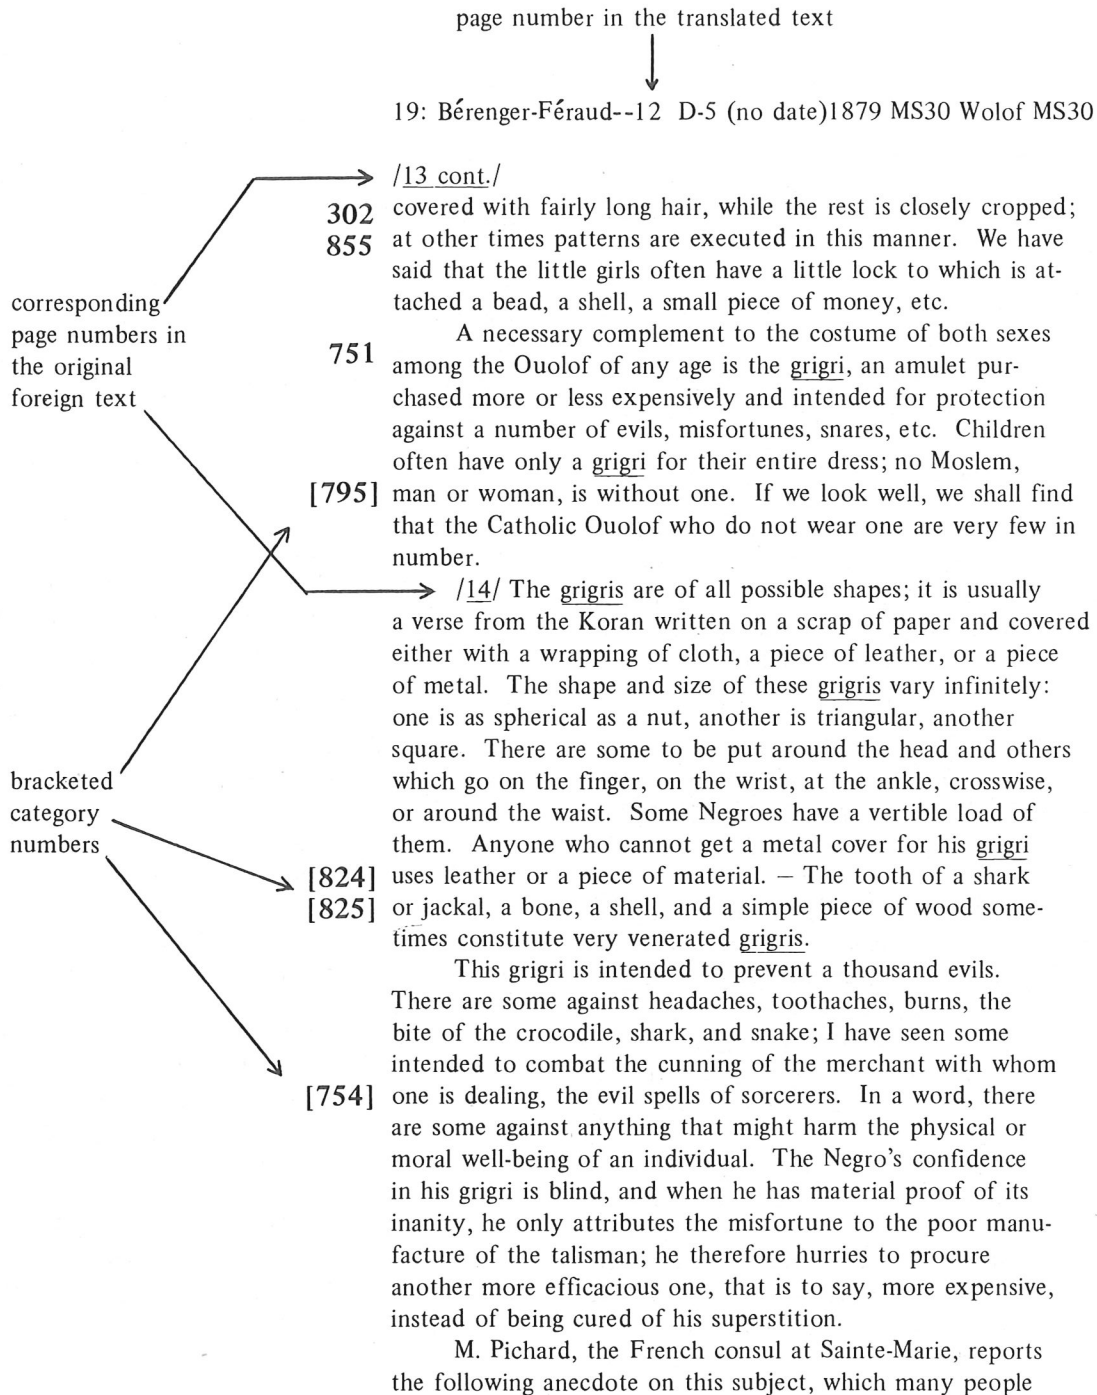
page number in the translated text

19: Bérenger-Féraud--12 D-5 (no date)1879 MS30 Wolof MS30

corresponding page numbers in the original foreign text

bracketed category numbers

/13 cont./

302 covered with fairly long hair, while the rest is closely cropped;
855 at other times patterns are executed in this manner. We have said that the little girls often have a little lock to which is attached a bead, a shell, a small piece of money, etc.

751 A necessary complement to the costume of both sexes among the Ouolof of any age is the grigri, an amulet purchased more or less expensively and intended for protection against a number of evils, misfortunes, snares, etc. Children often have only a grigri for their entire dress; no Moslem, [795] man or woman, is without one. If we look well, we shall find that the Catholic Ouolof who do not wear one are very few in number.

/14/ The grigris are of all possible shapes; it is usually a verse from the Koran written on a scrap of paper and covered either with a wrapping of cloth, a piece of leather, or a piece of metal. The shape and size of these grigris vary infinitely: one is as spherical as a nut, another is triangular, another square. There are some to be put around the head and others which go on the finger, on the wrist, at the ankle, crosswise, or around the waist. Some Negroes have a vertible load of them. Anyone who cannot get a metal cover for his grigri [824] uses leather or a piece of material. – The tooth of a shark [825] or jackal, a bone, a shell, and a simple piece of wood sometimes constitute very venerated grigris.

This grigri is intended to prevent a thousand evils. There are some against headaches, toothaches, burns, the bite of the crocodile, shark, and snake; I have seen some intended to combat the cunning of the merchant with whom [754] one is dealing, the evil spells of sorcerers. In a word, there are some against anything that might harm the physical or moral well-being of an individual. The Negro's confidence in his grigri is blind, and when he has material proof of its inanity, he only attributes the misfortune to the poor manufacture of the talisman; he therefore hurries to procure another more efficacious one, that is to say, more expensive, instead of being cured of his superstition.

M. Pichard, the French consul at Sainte-Marie, reports the following anecdote on this subject, which many people